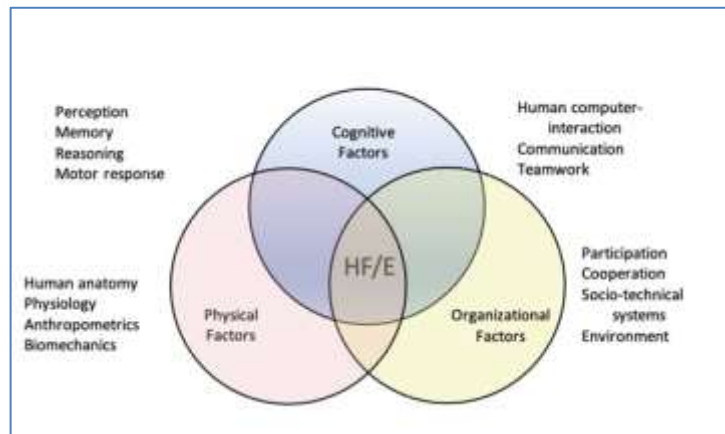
Perception
Memory
Reasoning
Motor response

Cognitive Factors

Human computer-interaction
Communication
Teamwork

HF/E

Human anatomy
Physiology
Anthropometrics
Biomechanics

Physical Factors

Organizational Factors

Participation
Cooperation
Socio-technical systems
Environment